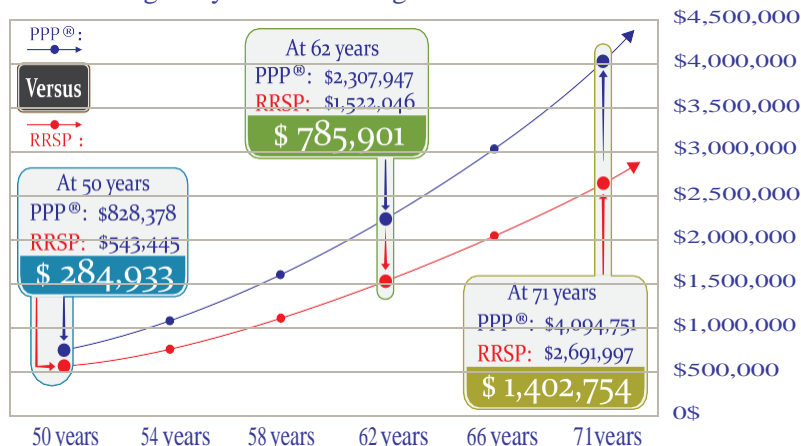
PPP®:

Versus

RRSP :

At 62 years
PPP®: $2,307,947
RRSP: $1,522,046
$ 785,901

At 50 years
PPP®: $828,378
RRSP: $543,445
$ 284,933

At 71 years
PPP®: $4,094,751
RRSP: $2,691,997
$ 1,402,754

$4,500,000
$4,000,000
$3,500,000
$3,000,000
$2,500,000
$2,000,000
$1,500,000
$1,000,000
$500,000
0$

50 years
54 years
58 years
62 years
66 years
71 years